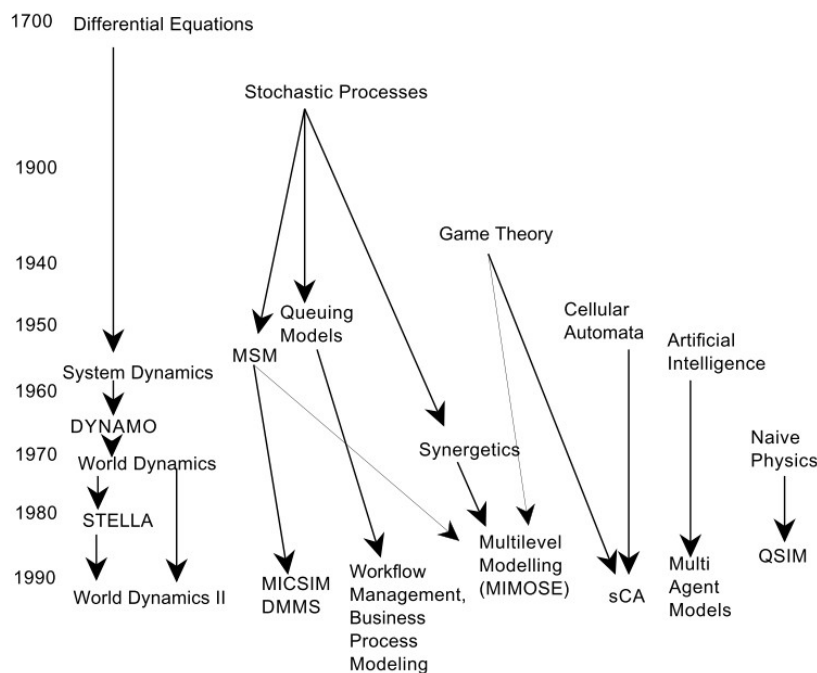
1700 Differential Equations

Stochastic Processes

1900

Game Theory

1940

1950

Queuing Models

MSM

Cellular Automata

Artificial Intelligence

System Dynamics

1960

DYNAMO

Naive Physics

Synergetics

1970

World Dynamics

1980

STELLA

Multilevel Modelling (MIMOSE)

QSIM

1990

World Dynamics II

MICSIM DMMS

Workflow Management, Business Process Modeling

sCA

Multi Agent Models